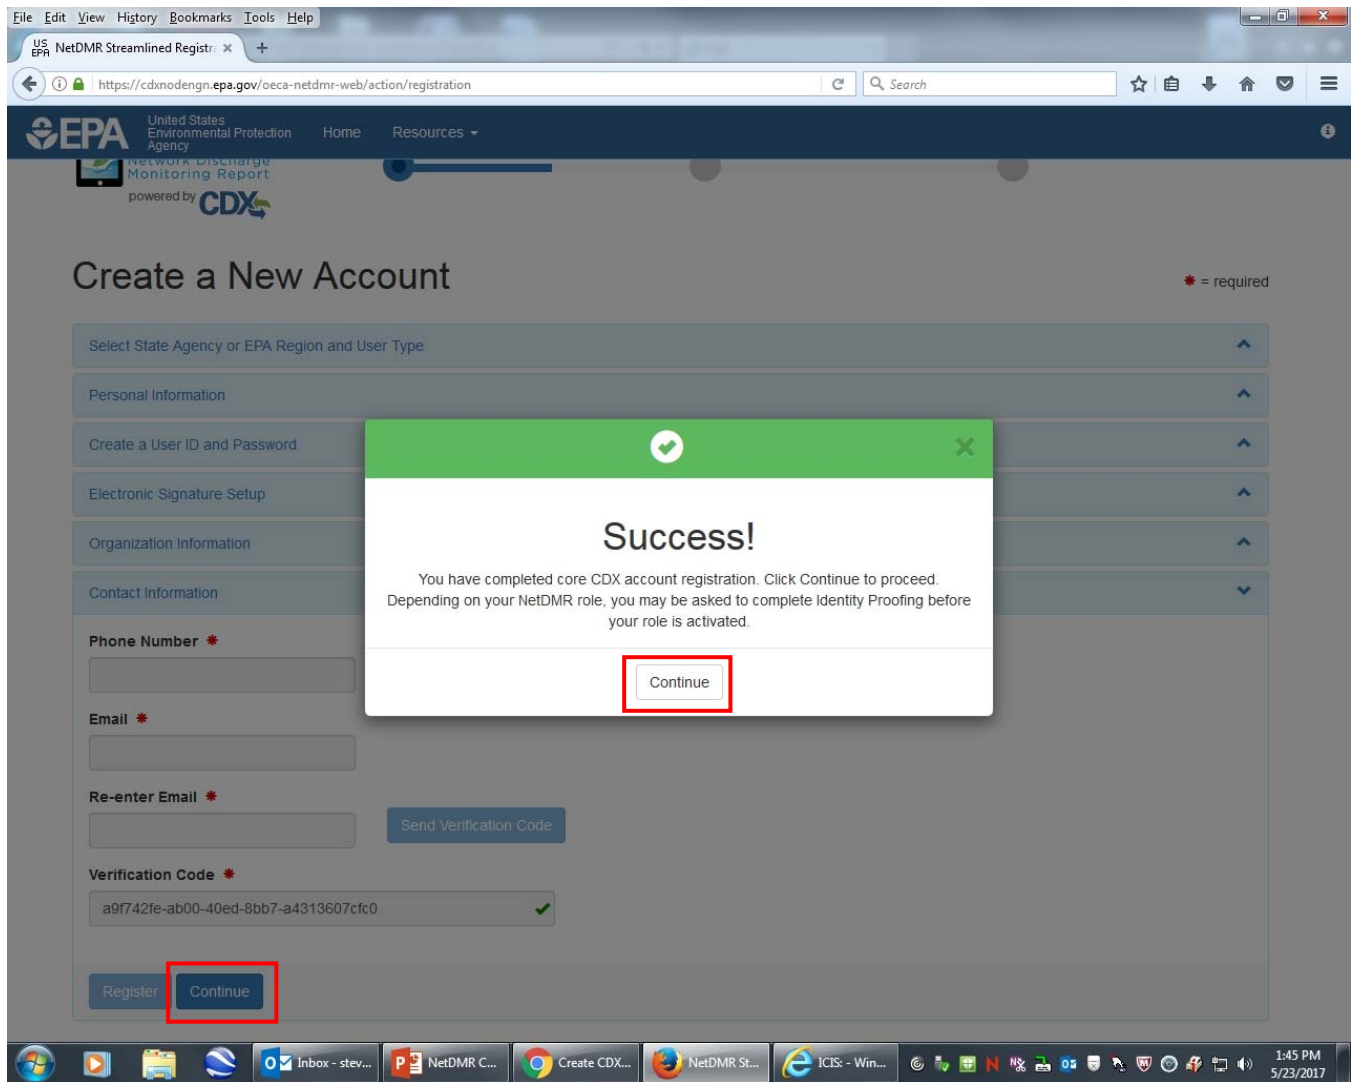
File Edit View History Bookmarks Tools Help

NetDMR Streamlined Registr ×

https://cdxnodengn.epa.gov/oeca-netdmr-web/action/registration

Search

EPA United States Environmental Protection Agency

Home Resources

Network Discharge Monitoring Report

powered by CDX

Create a New Account

* = required

Select State Agency or EPA Region and User Type

Personal Information

Create a User ID and Password

Electronic Signature Setup

Organization Information

Contact Information

Phone Number *

Email *

Re-enter Email *

Send Verification Code

Verification Code *

a9f742fe-ab00-40ed-8bb7-a4313607cfc0

Register Continue

Success!

You have completed core CDX account registration. Click Continue to proceed. Depending on your NetDMR role, you may be asked to complete Identity Proofing before your role is activated.

Continue

Inbox - stev... NetDMR C... Create CDX... NetDMR St... ICIS: - Win...

1:45 PM
5/23/2017